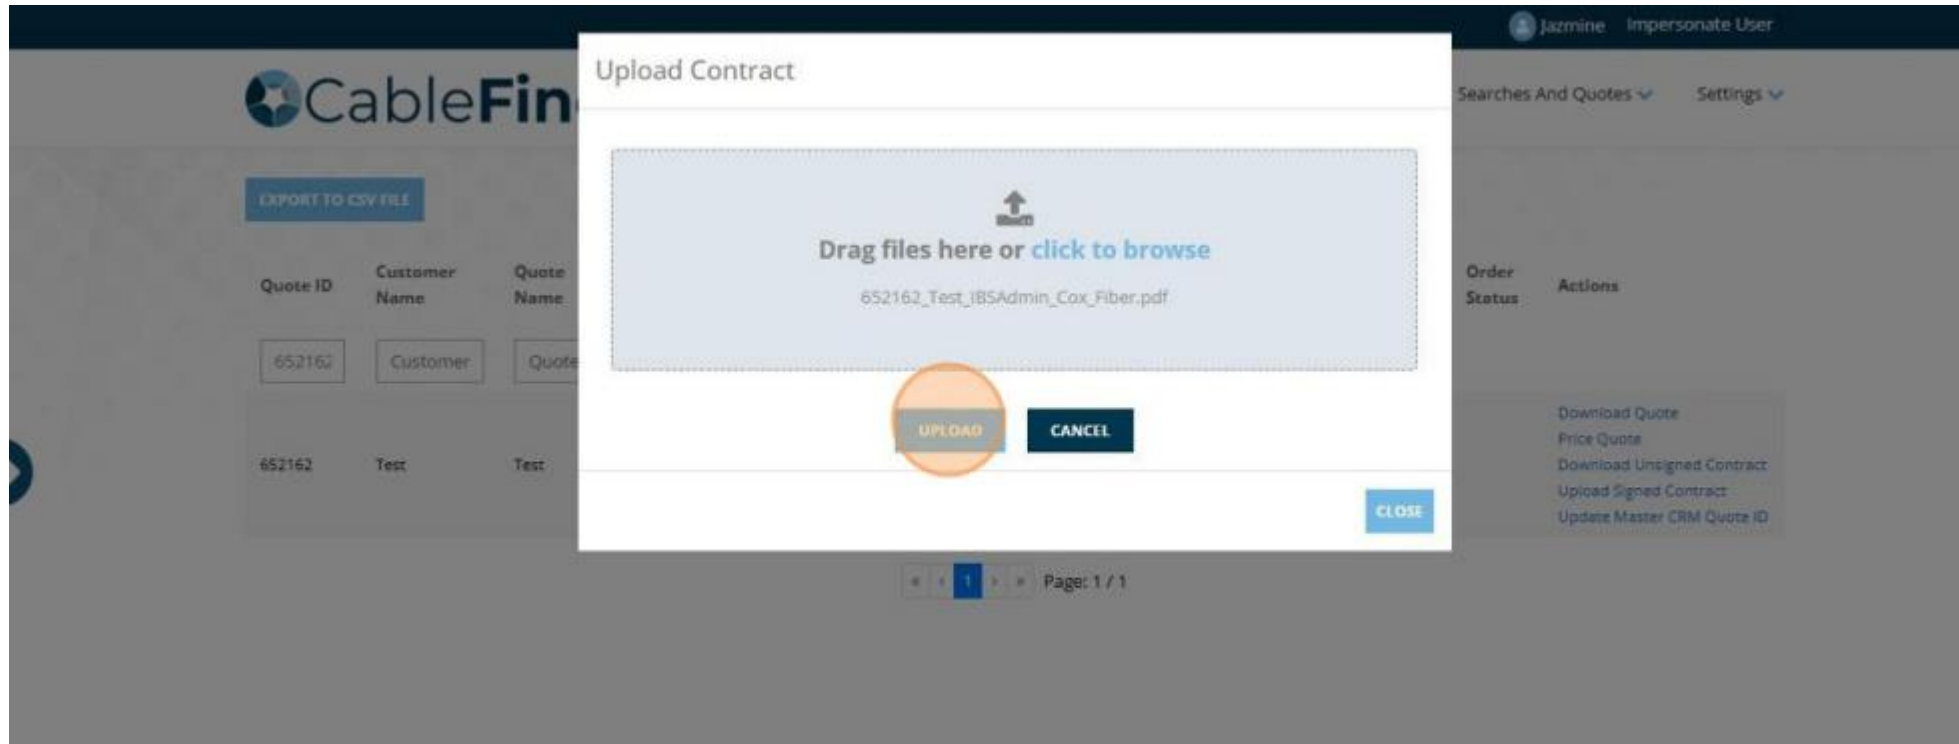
Jazmine Impersonate User

CableFin

Searches And Quotes Settings

EXPORT TO CSV FILE

| Quote ID | Customer Name | Quote Name | Order Status | Actions |
|---|---|---|---|---|
| 652162 | Customer | Quote | | |
| 652162 | Test | Test | | Download Quote Price Quote Download Unsigned Contract Upload Signed Contract Update Master CRM Quote ID |

Page: 1 / 1

Upload Contract

Drag files here or click to browse

652162_Test_IBSAdmin_Cox_Fiber.pdf

UPLOAD CANCEL

CLOSE